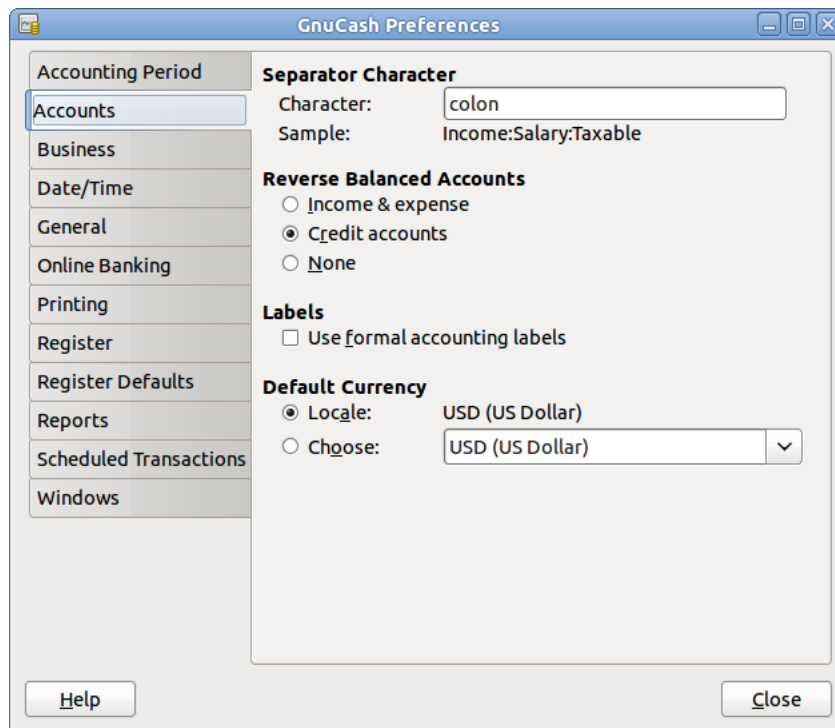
GnuCash Preferences

Accounting Period
Accounts
Business
Date/Time
General
Online Banking
Printing
Register
Register Defaults
Reports
Scheduled Transactions
Windows

Separator Character
Character: colon
Sample: Income:Salary:Taxable

Reverse Balanced Accounts
Income & expense
Credit accounts
None

Labels
Use formal accounting labels

Default Currency
Locale: USD (US Dollar)
Choose: USD (US Dollar)

Help
Close